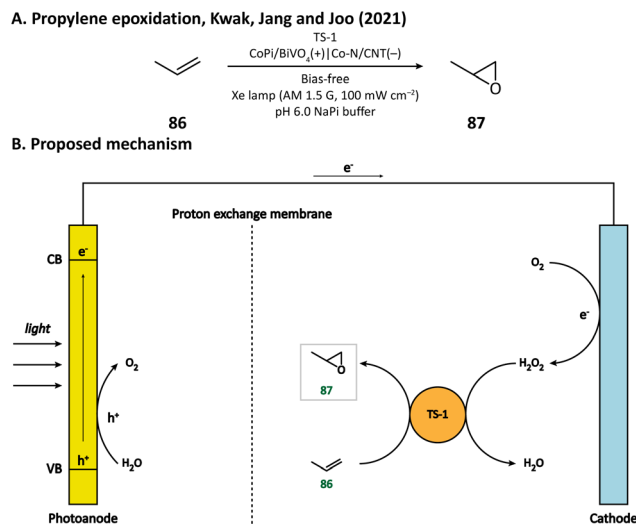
A. Propylene epoxidation, Kwak, Jang and Joo (2021)

TS-1
CoPi/BiVO$_4$(+)|Co-N/CNT(−)
Bias-free
Xe lamp (AM 1.5 G, 100 mW cm$^{-2}$)
pH 6.0 NaPi buffer

86

87

O

B. Proposed mechanism

e$^-$

Proton exchange membrane

CB

e$^-$

light

O$_2$

h$^+$

VB

h$^+$

H$_2$O

Photoanode

O

87

86

TS-1

O$_2$

e$^-$

H$_2$O$_2$

H$_2$O

Cathode